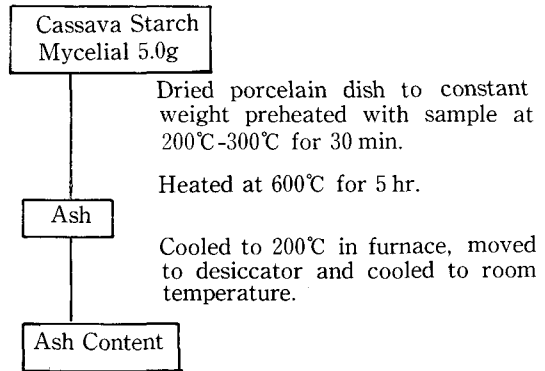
Cassava Starch
Mycelial 5.0g

Dried porcelain dish to constant weight preheated with sample at 200℃-300℃ for 30 min.

Heated at 600℃ for 5 hr.

Ash

Cooled to 200℃ in furnace, moved to desiccator and cooled to room temperature.

Ash Content